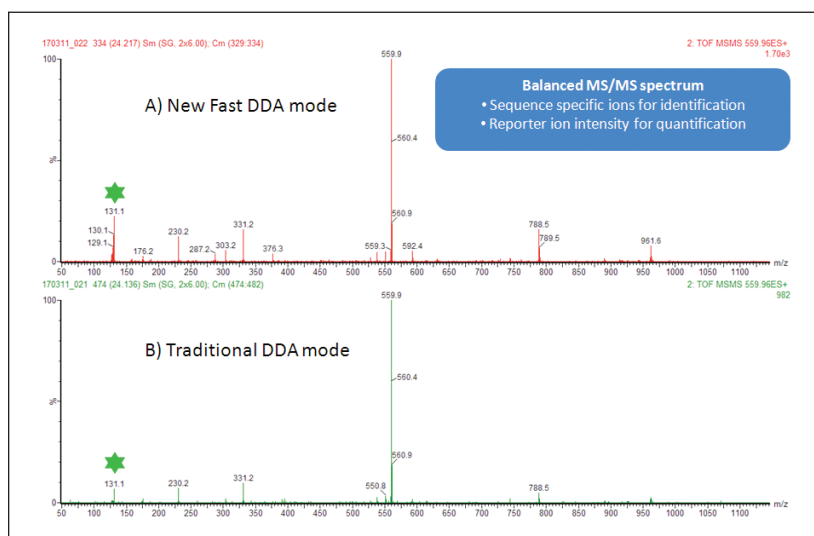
170311_022 334 (24.217) Sm (SG, 2x6.00); Cm (329:334)

2: TOF MSMS 559.96ES+
1.70e3

A) New Fast DDA mode

Balanced MS/MS spectrum
• Sequence specific ions for identification
• Reporter ion intensity for quantification

100

%

0

559.9
560.4
560.9
131.1
130.1
129.1
176.2
230.2
287.2
303.2
331.2
376.3
559.3
592.4
788.5
789.5
961.6

50 100 150 200 250 300 350 400 450 500 550 600 650 700 750 800 850 900 950 1000 1050 1100 m/z

170311_021 474 (24.136) Sm (SG, 2x6.00); Cm (474:482)

2: TOF MSMS 559.96ES+
982

B) Traditional DDA mode

100

%

0

559.9
560.4
560.9
131.1
230.2
331.2
550.8
788.5

50 100 150 200 250 300 350 400 450 500 550 600 650 700 750 800 850 900 950 1000 1050 1100 m/z